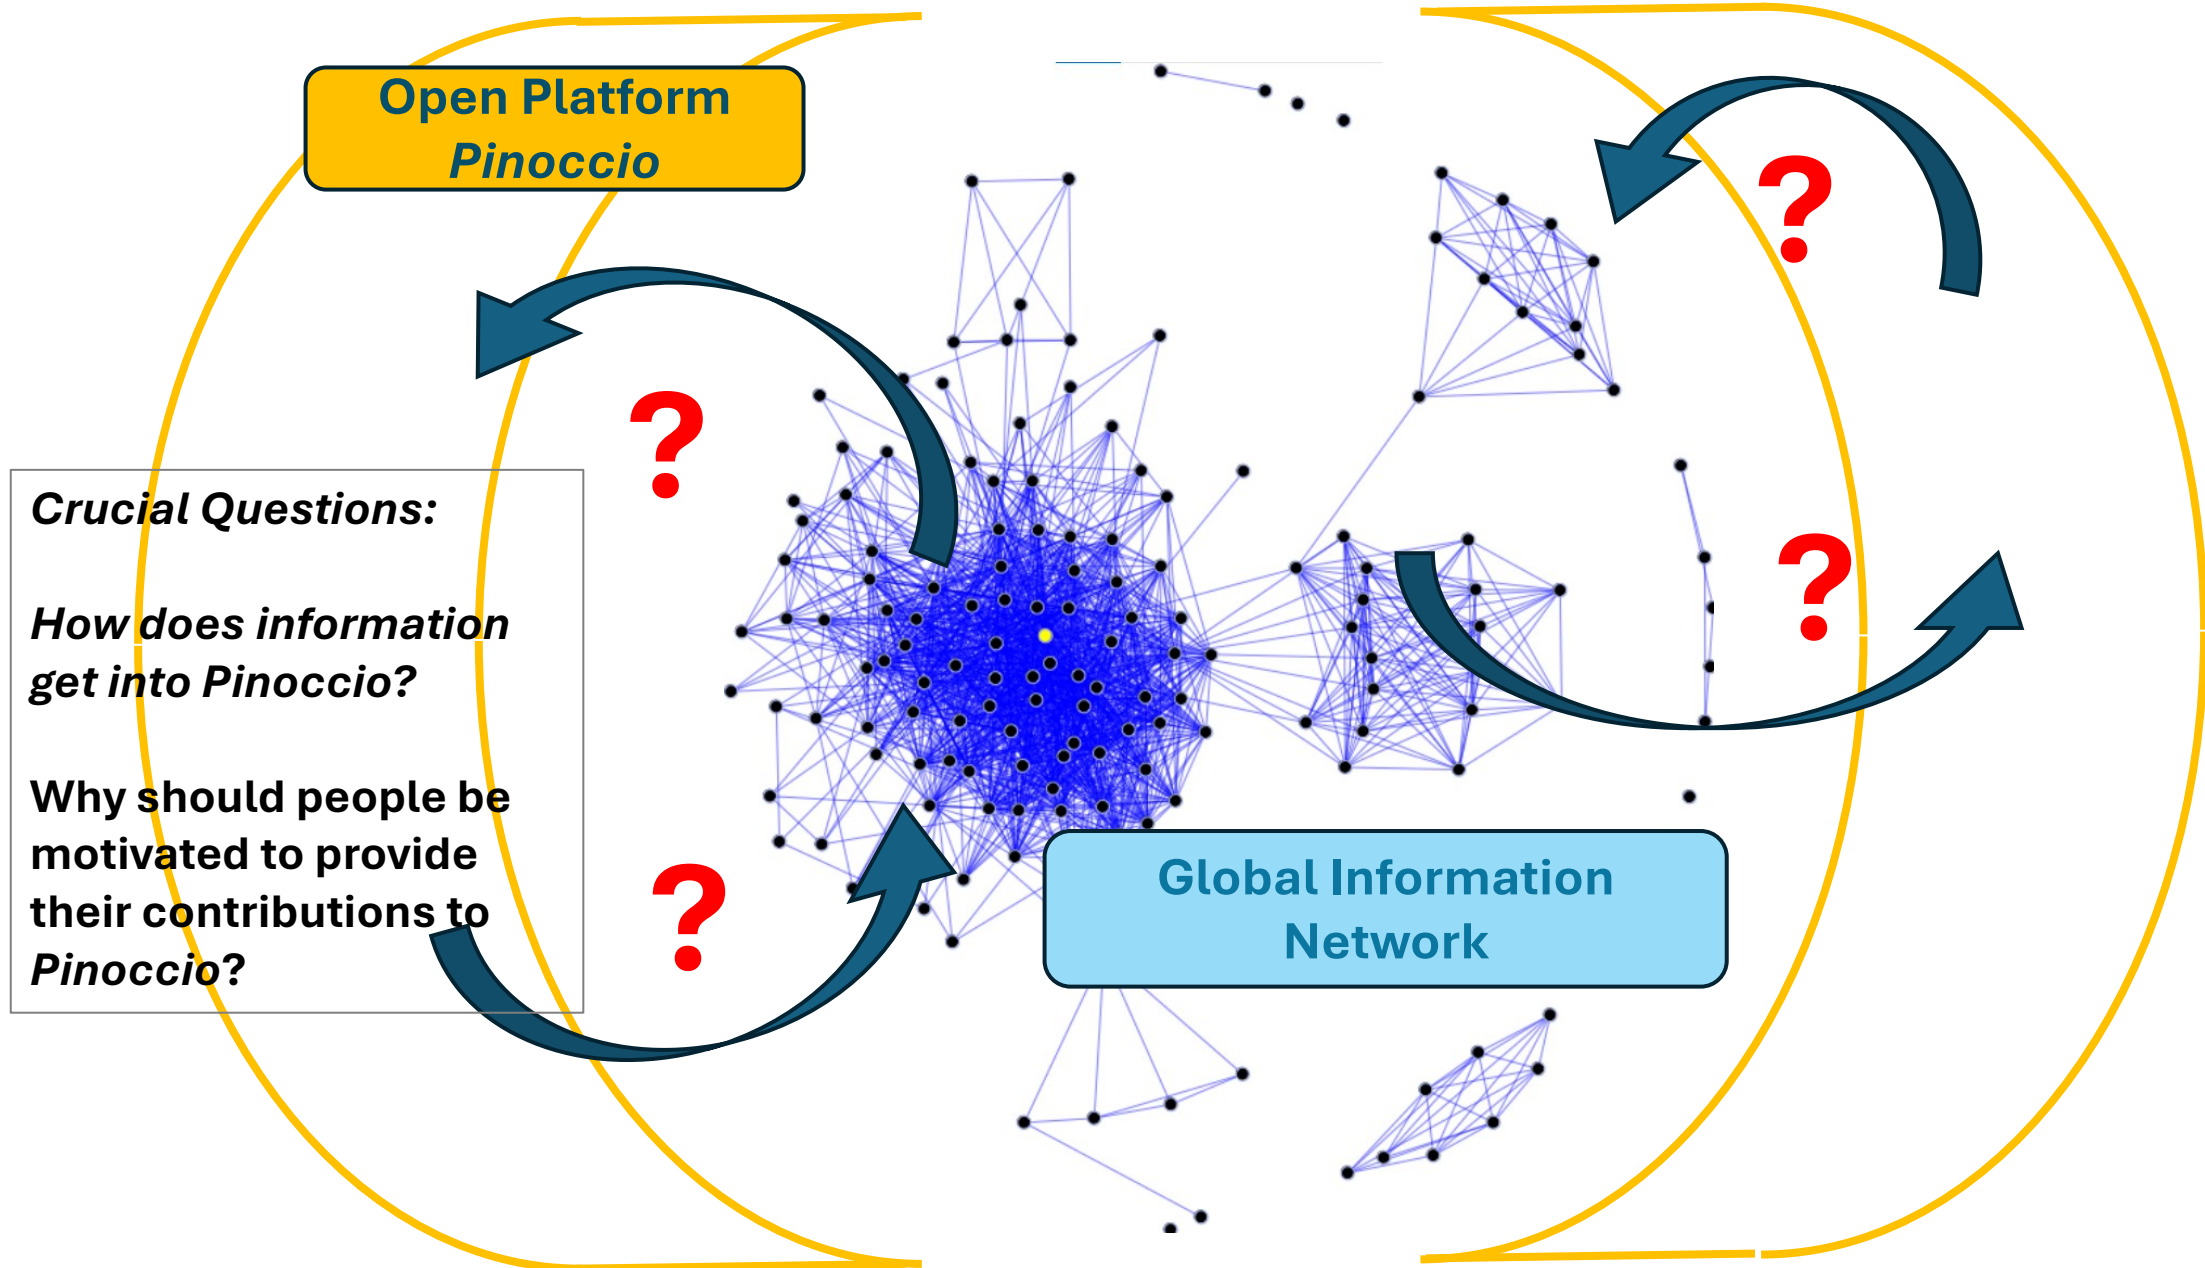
Open Platform
*Pinoccio*

?

?

?

?

*Crucial Questions:*

*How does information get into Pinoccio?*

Why should people be motivated to provide their contributions to *Pinoccio*?

Global Information Network